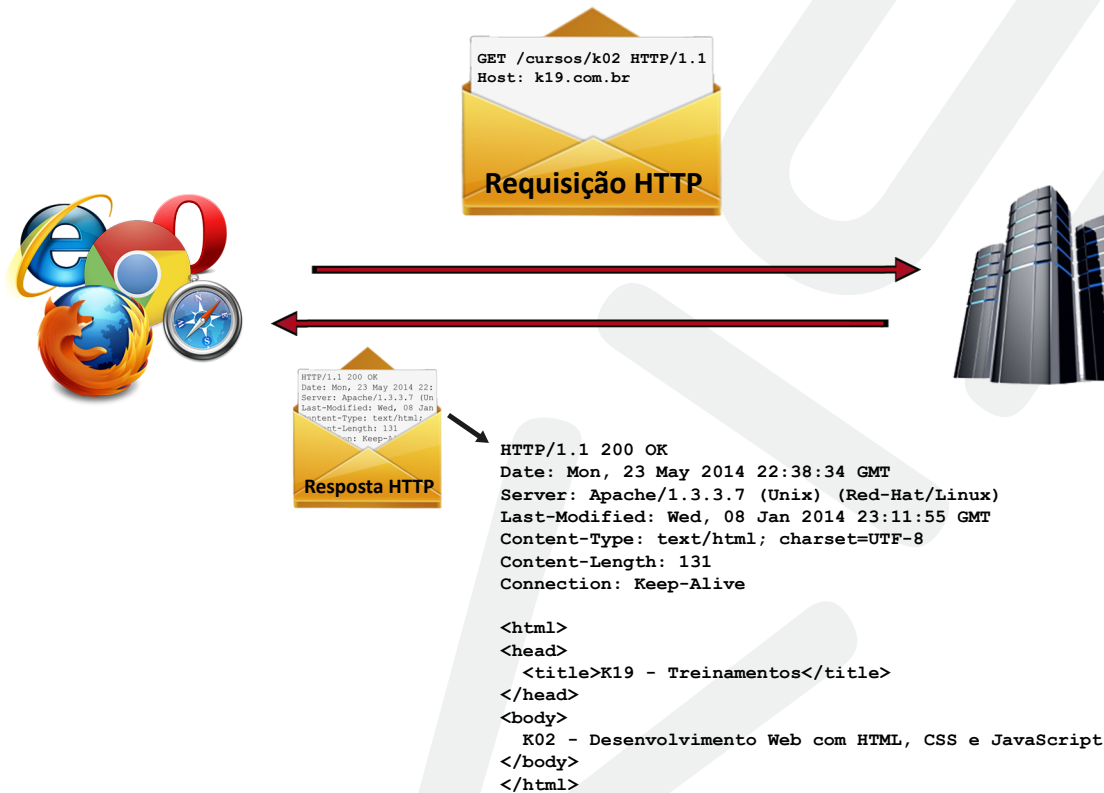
GET /cursos/k02 HTTP/1.1
Host: k19.com.br

Requisição HTTP

HTTP/1.1 200 OK
Date: Mon, 23 May 2014 22:
Server: Apache/1.3.3.7 (Un
Last-Modified: Wed, 08 Jan
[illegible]ntent-Type: text/html;
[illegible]t-Length: 131
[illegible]n: Keep-A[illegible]

Resposta HTTP

HTTP/1.1 200 OK
Date: Mon, 23 May 2014 22:38:34 GMT
Server: Apache/1.3.3.7 (Unix) (Red-Hat/Linux)
Last-Modified: Wed, 08 Jan 2014 23:11:55 GMT
Content-Type: text/html; charset=UTF-8
Content-Length: 131
Connection: Keep-Alive

<html>
<head>
<title>K19 - Treinamentos</title>
</head>
<body>
K02 - Desenvolvimento Web com HTML, CSS e JavaScript
</body>
</html>